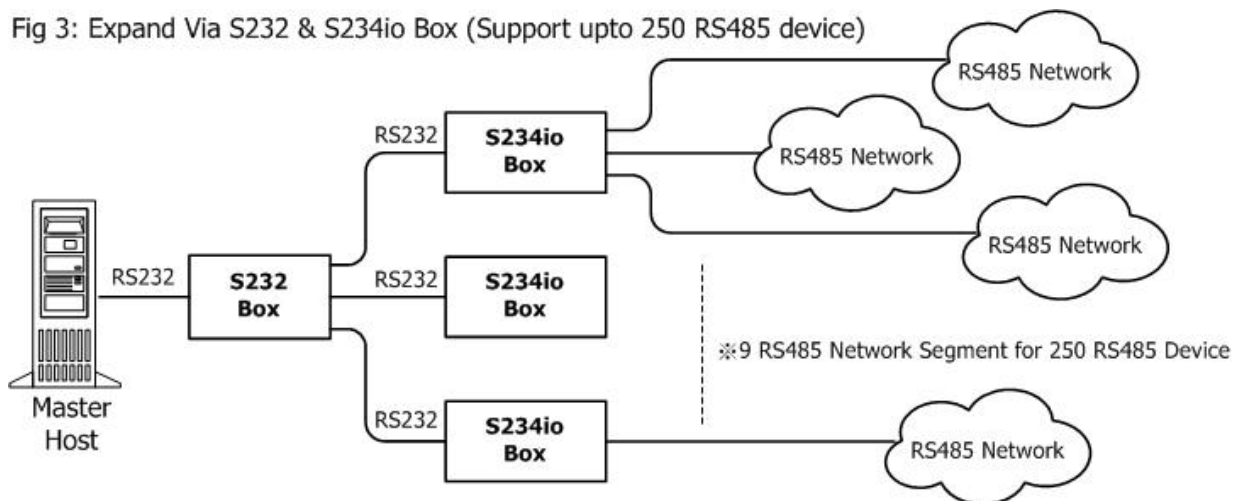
Fig 3: Expand Via S232 & S234io Box (Support upto 250 RS485 device)

RS485 Network

RS232

S234io Box

RS485 Network

RS485 Network

RS232

S232 Box

RS232

S234io Box

Master Host

※9 RS485 Network Segment for 250 RS485 Device

RS232

S234io Box

RS485 Network